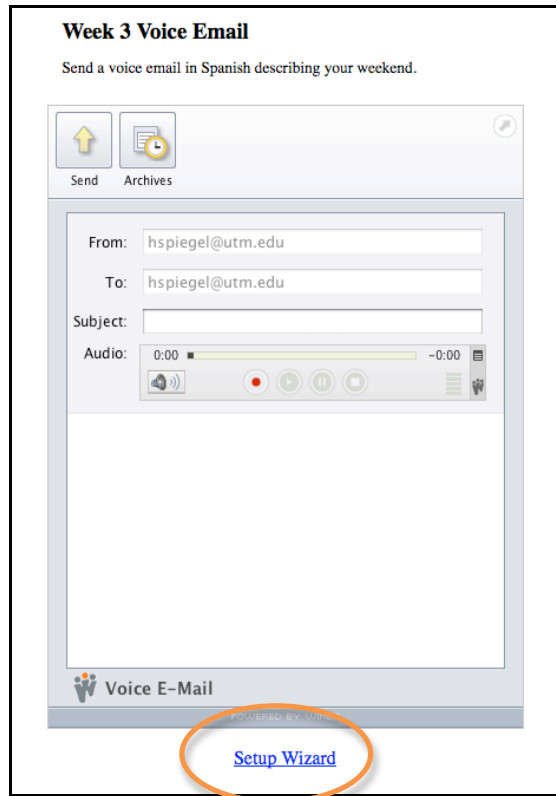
Week 3 Voice Email

Send a voice email in Spanish describing your weekend.

Send Archives

From: hspiegel@utm.edu

To: hspiegel@utm.edu

Subject:

Audio: 0:00 -0:00

Voice E-Mail

POWERED BY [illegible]

Setup Wizard